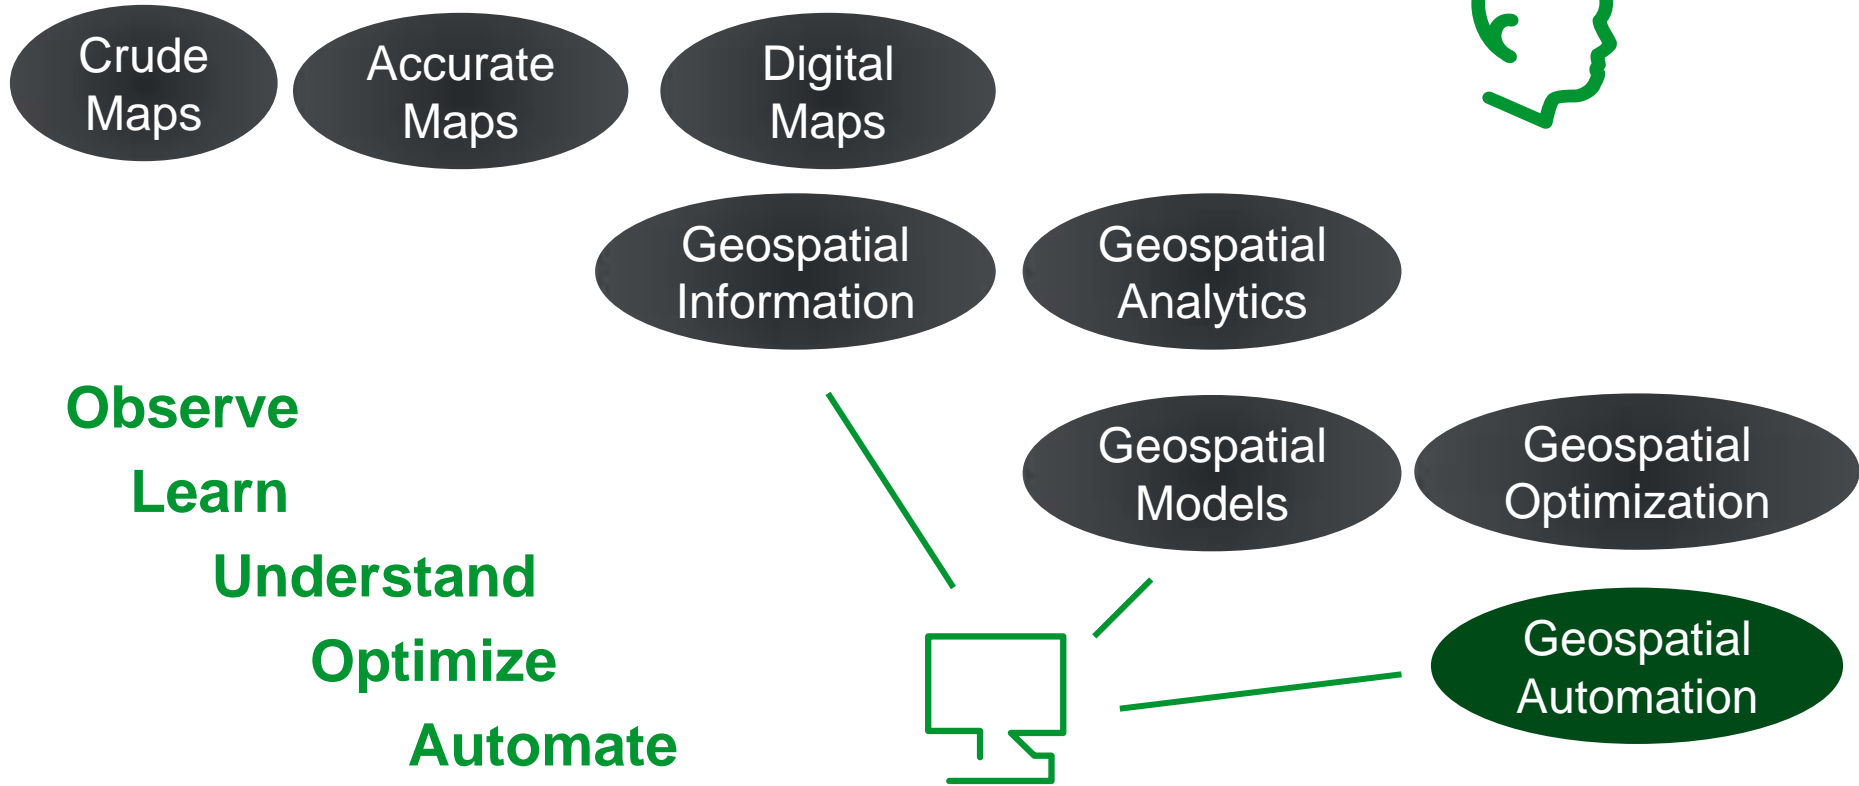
Crude Maps

Accurate Maps

Digital Maps

Geospatial Information

Geospatial Analytics

Observe

Learn

Understand

Optimize

Automate

Geospatial Models

Geospatial Optimization

Geospatial Automation